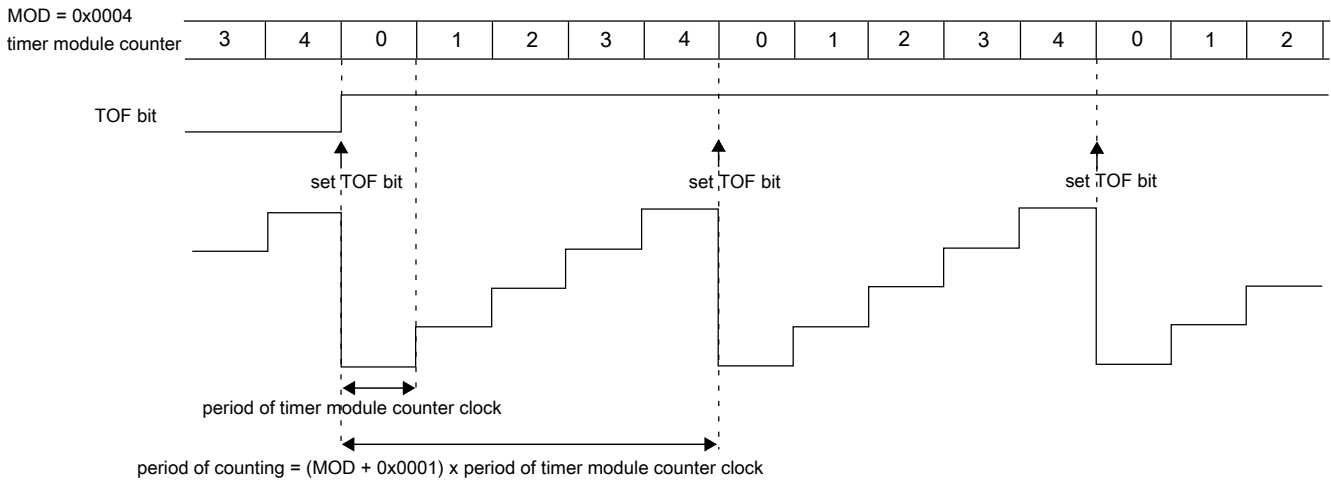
MOD = 0x0004

timer module counter

| 3 | 4 | 0 | 1 | 2 | 3 | 4 | 0 | 1 | 2 | 3 | 4 | 0 | 1 | 2 |
|---|---|---|---|---|---|---|---|---|---|---|---|---|---|---|

TOF bit

set TOF bit

set TOF bit

set TOF bit

period of timer module counter clock

period of counting = (MOD + 0x0001) x period of timer module counter clock